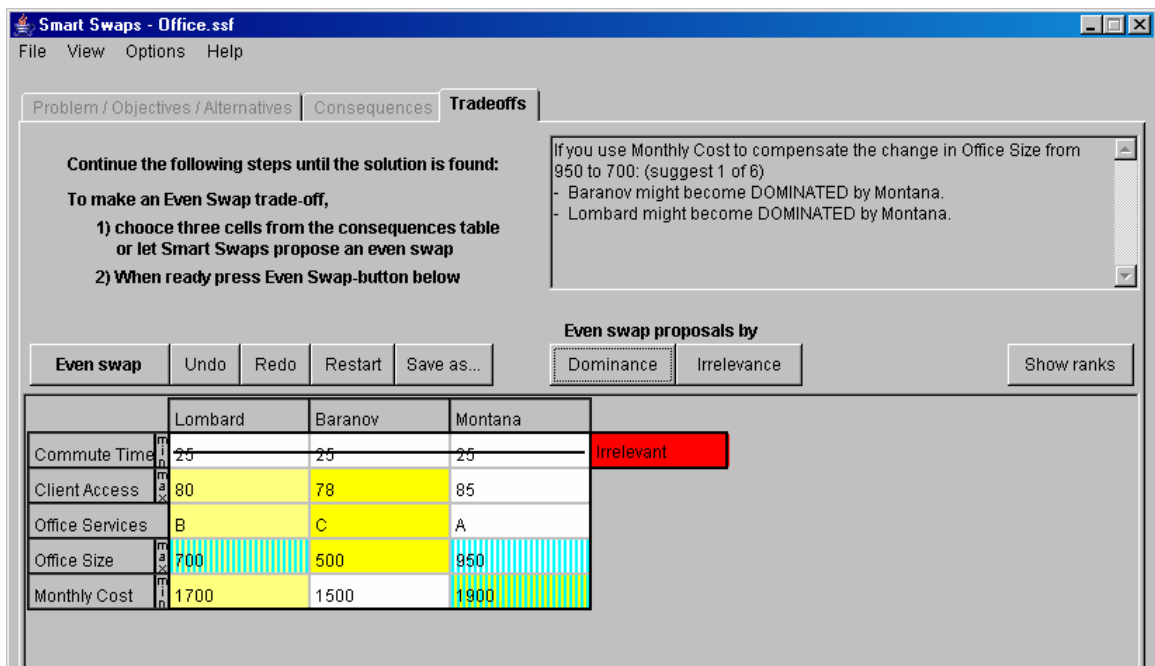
Smart Swaps - Office.ssf

File View Options Help

Problem / Objectives / Alternatives | Consequences | Tradeoffs

Continue the following steps until the solution is found:

To make an Even Swap trade-off,

1) chooce three cells from the consequences table or let Smart Swaps propose an even swap

2) When ready press Even Swap-button below

If you use Monthly Cost to compensate the change in Office Size from 950 to 700: (suggest 1 of 6)
- Baranov might become DOMINATED by Montana.
- Lombard might become DOMINATED by Montana.

Even swap proposals by

Even swap | Undo | Redo | Restart | Save as... | Dominance | Irrelevance | Show ranks

| | | Lombard | Baranov | Montana | |
|---|---|---|---|---|---|
| Commute Time | min | 25 | 25 | 25 | Irrelevant |
| Client Access | max | 80 | 78 | 85 | |
| Office Services | | B | C | A | |
| Office Size | max | 700 | 500 | 950 | |
| Monthly Cost | min | 1700 | 1500 | 1900 | |